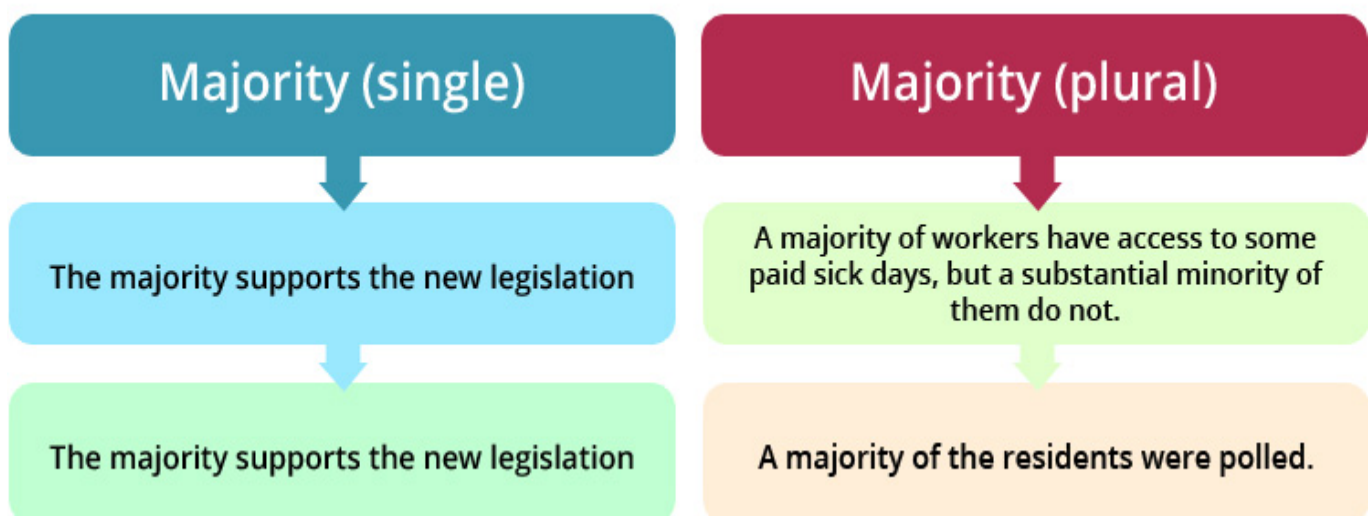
Majority (single)

The majority supports the new legislation

The majority supports the new legislation

Majority (plural)

A majority of workers have access to some paid sick days, but a substantial minority of them do not.

A majority of the residents were polled.